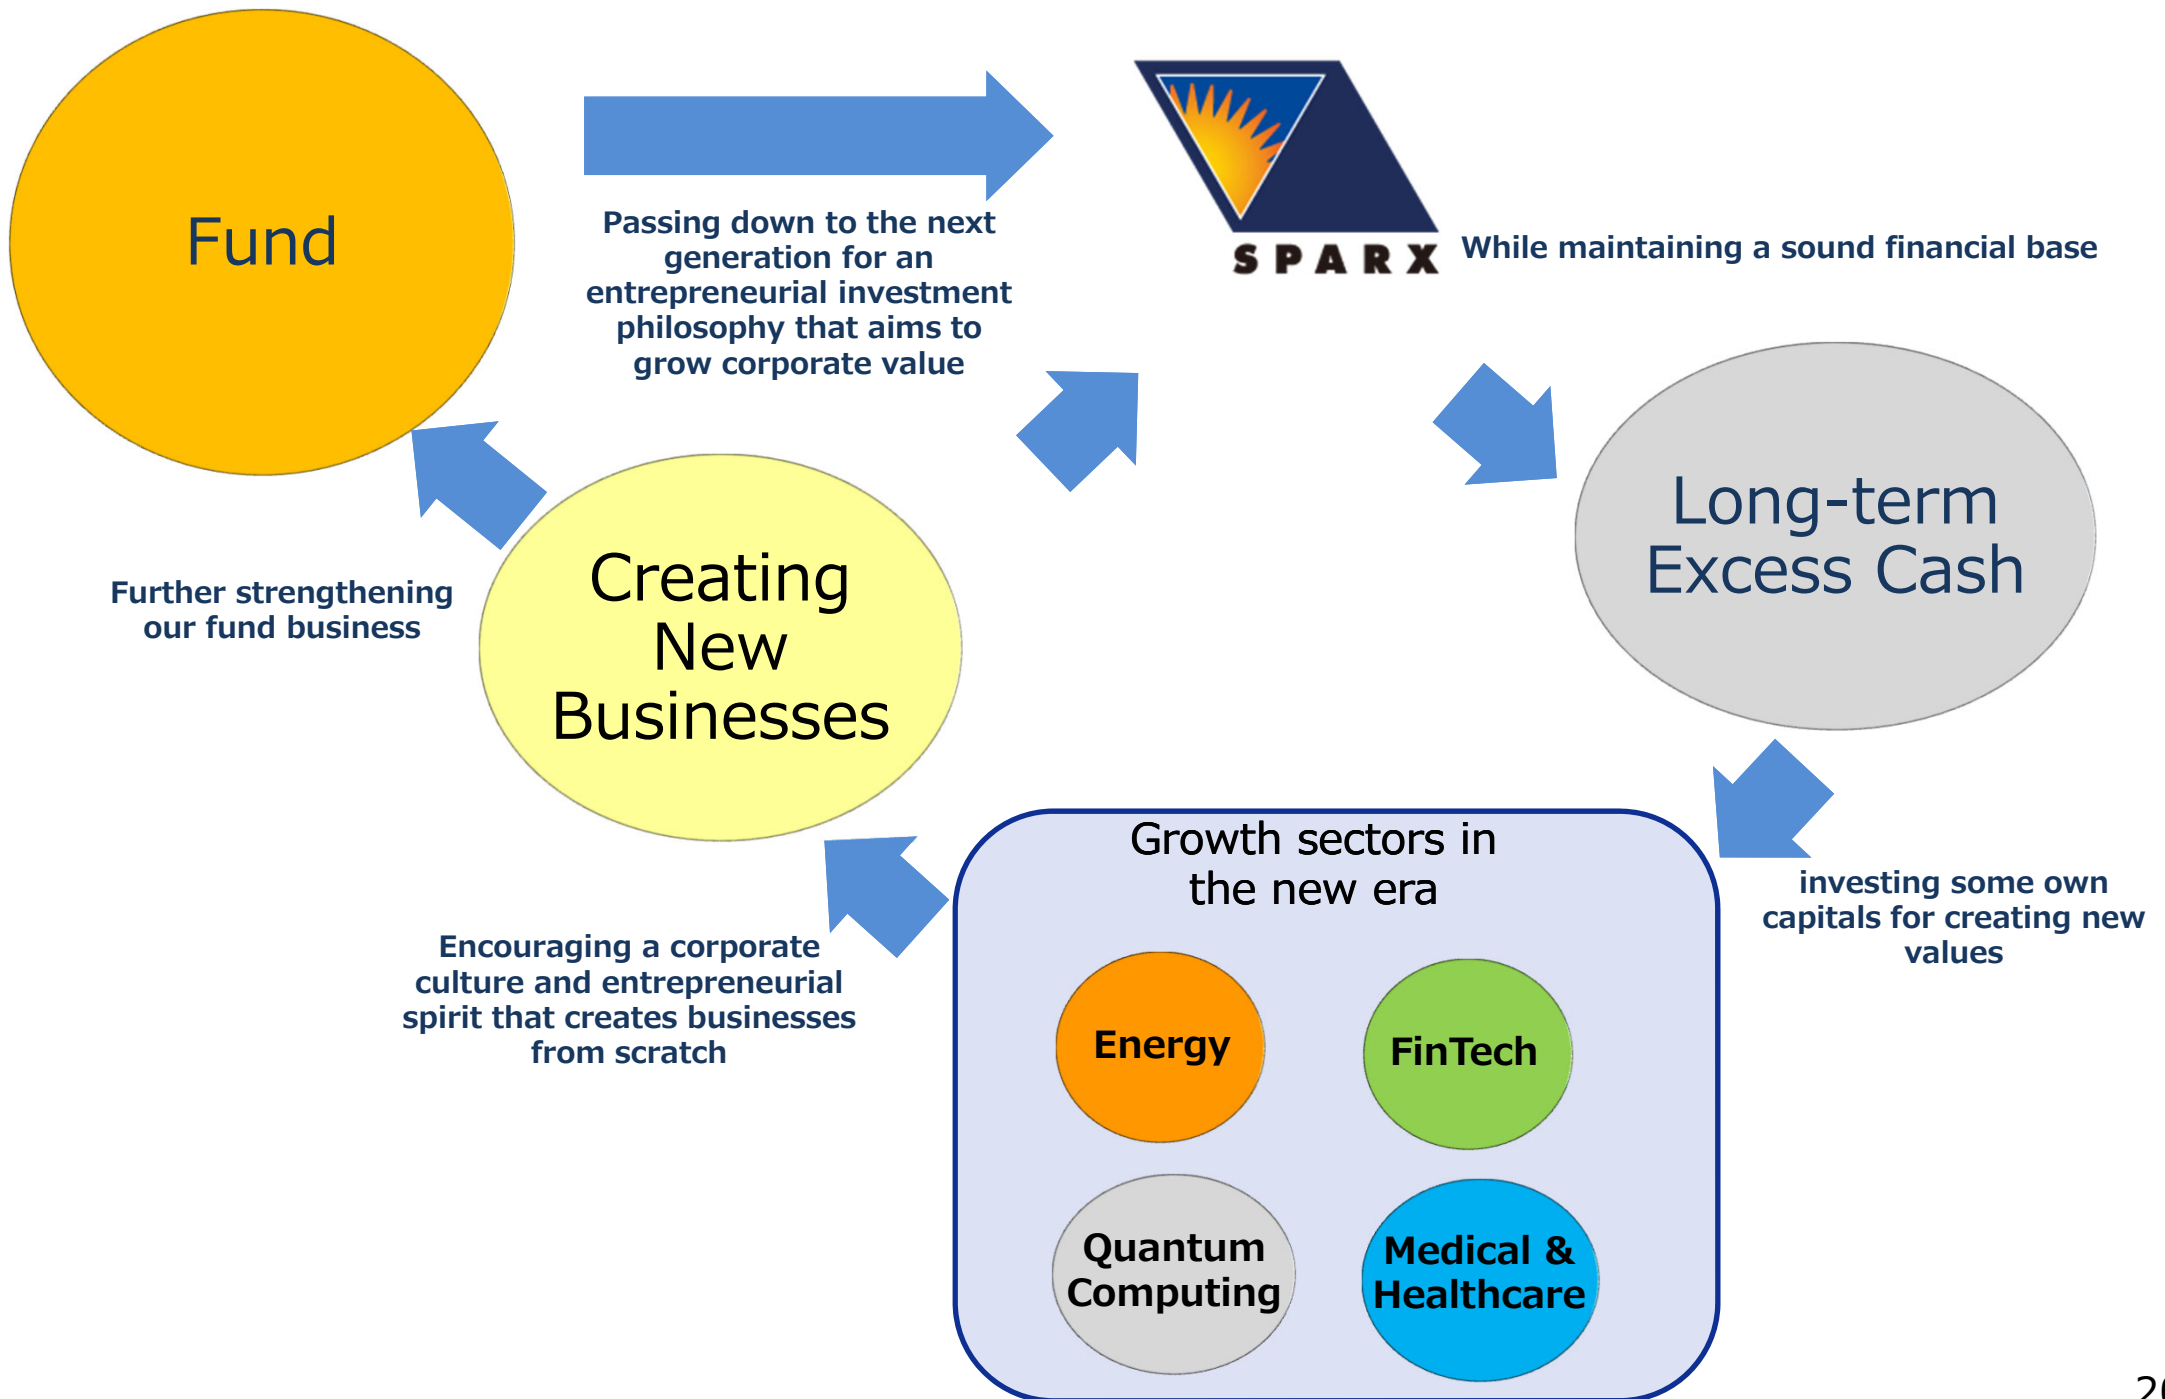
Fund

Passing down to the next generation for an entrepreneurial investment philosophy that aims to grow corporate value

SPARX

While maintaining a sound financial base

Long-term Excess Cash

investing some own capitals for creating new values

Growth sectors in the new era

Energy

FinTech

Quantum Computing

Medical & Healthcare

Encouraging a corporate culture and entrepreneurial spirit that creates businesses from scratch

Creating New Businesses

Further strengthening our fund business

2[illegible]